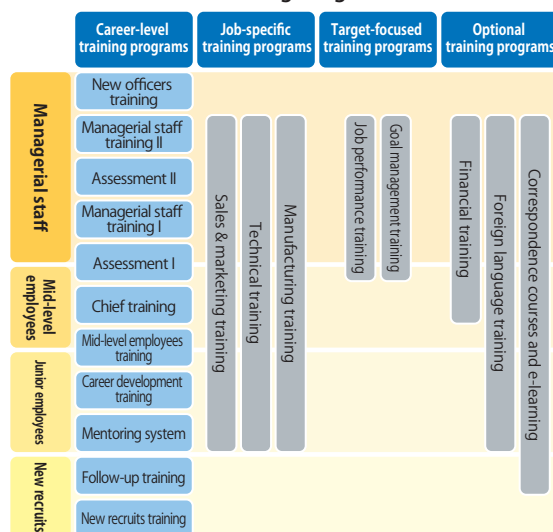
Career-level training programs

Job-specific training programs

Target-focused training programs

Optional training programs

Managerial staff

Mid-level employees

Junior employees

New recruits

New officers training

Managerial staff training II

Assessment II

Managerial staff training I

Assessment I

Chief training

Mid-level employees training

Career development training

Mentoring system

Follow-up training

New recruits training

Sales & marketing training

Technical training

Manufacturing training

Job performance training

Goal management training

Financial training

Foreign language training

Correspondence courses and e-learning